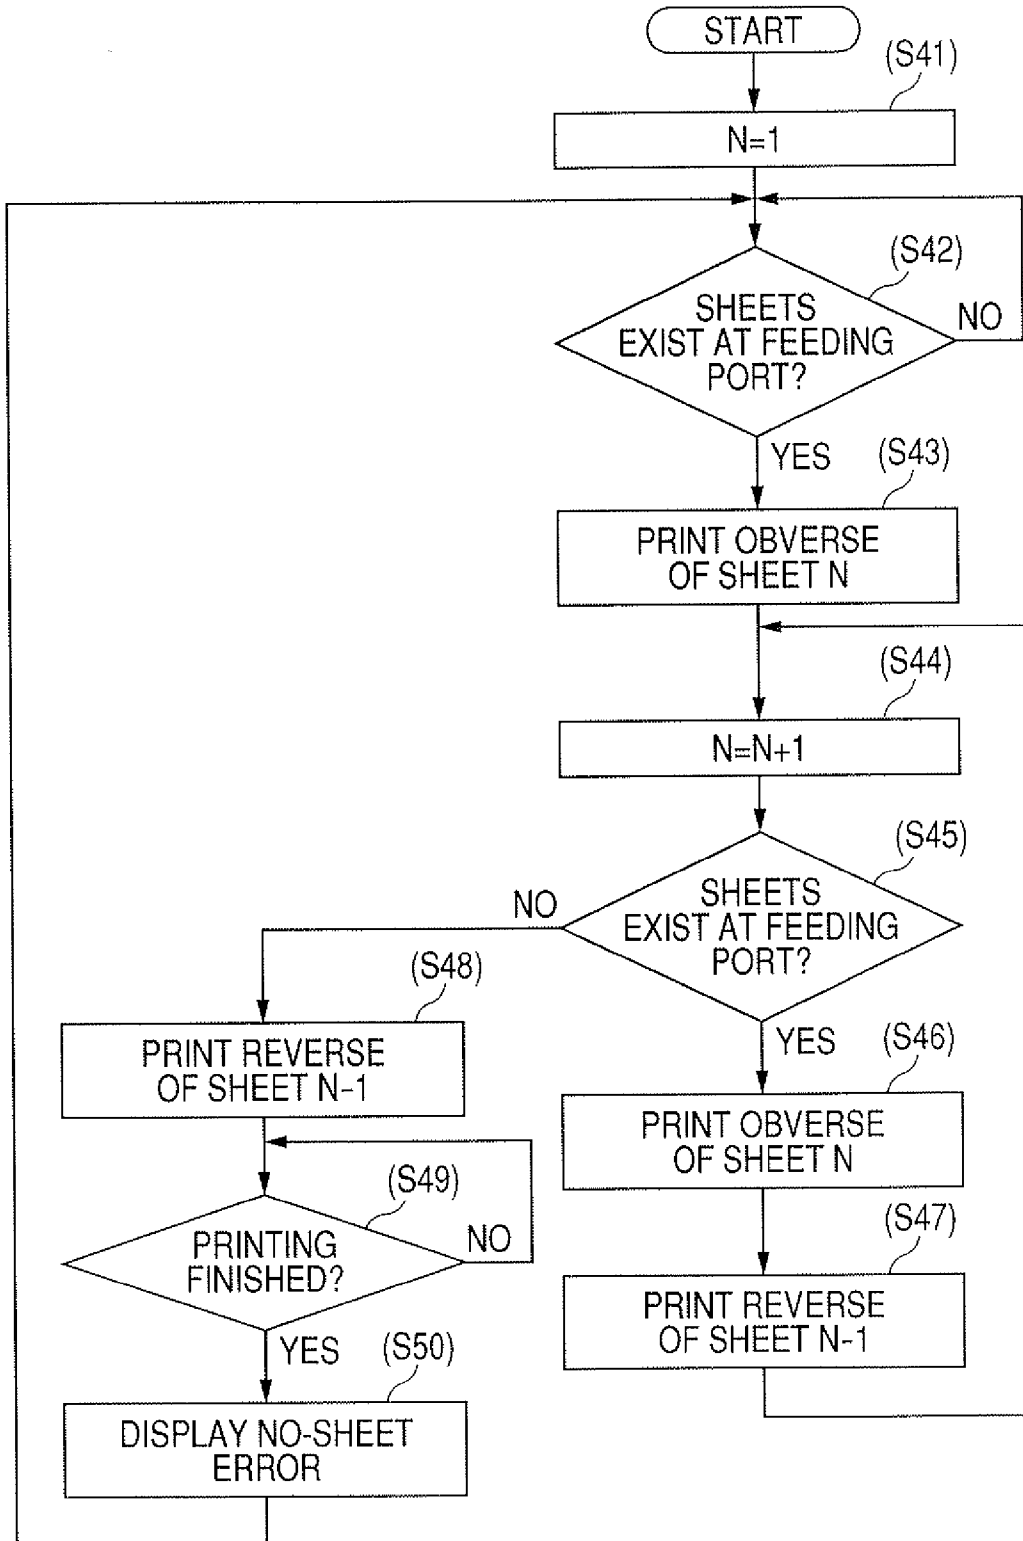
START

(S41)

N=1

(S42)

SHEETS EXIST AT FEEDING PORT?

NO

YES

(S43)

PRINT OBVERSE OF SHEET N

(S44)

N=N+1

(S45)

SHEETS EXIST AT FEEDING PORT?

NO

YES

(S46)

PRINT OBVERSE OF SHEET N

(S47)

PRINT REVERSE OF SHEET N-1

(S48)

PRINT REVERSE OF SHEET N-1

(S49)

PRINTING FINISHED?

NO

YES

(S50)

DISPLAY NO-SHEET ERROR